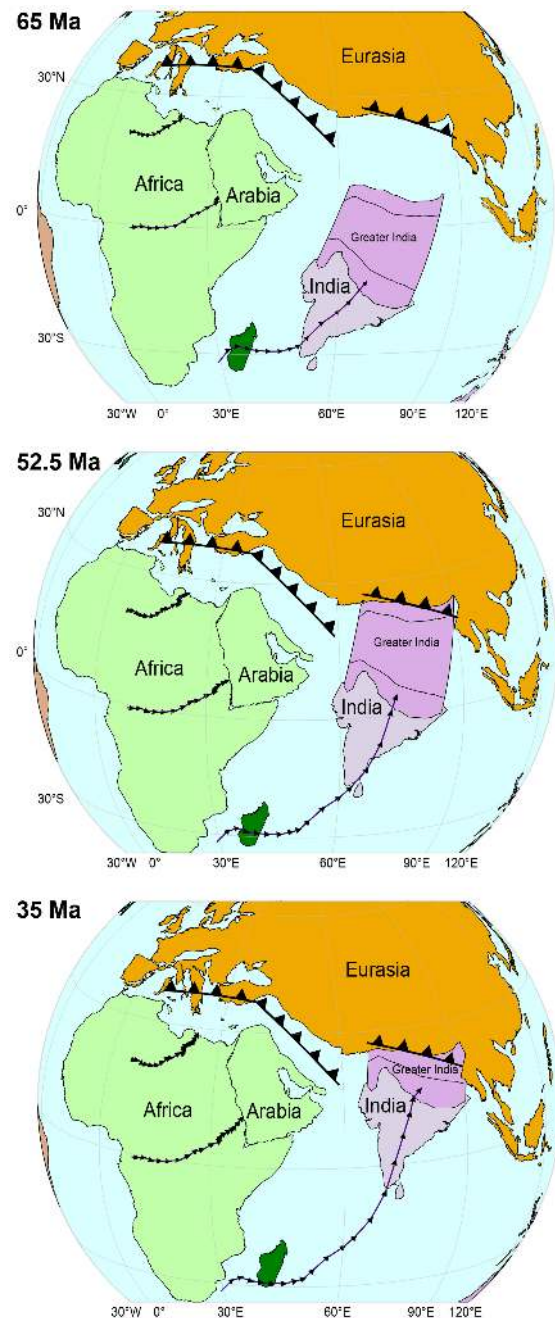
65 Ma
30°N
Eurasia
Africa
Arabia
0°
Greater India
India
30°S
30°W 0° 30°E 60°E 90°E 120°E

52.5 Ma
30°N
Eurasia
Greater India
0°
Africa
Arabia
India
30°S
30°W 0° 30°E 60°E 90°E 120°E

35 Ma
Eurasia
Greater India
Africa
Arabia
India
30°W 0° 30°E 60°E 90°E 120°E